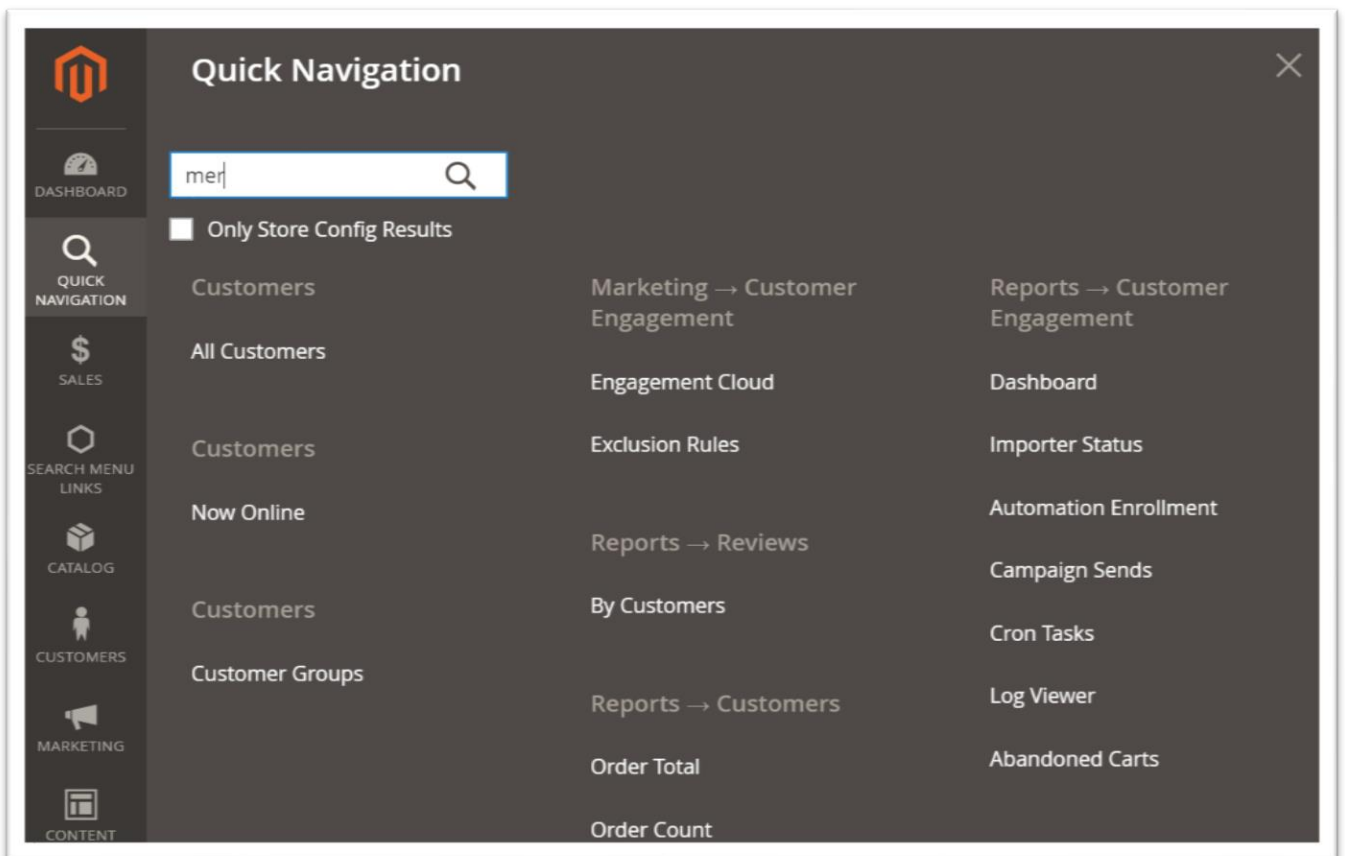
DASHBOARD
QUICK NAVIGATION
SALES
SEARCH MENU LINKS
CATALOG
CUSTOMERS
MARKETING
CONTENT

Quick Navigation

mer

Only Store Config Results

Customers

All Customers

Customers

Now Online

Customers

Customer Groups

Marketing → Customer Engagement

Engagement Cloud

Exclusion Rules

Reports → Reviews

By Customers

Reports → Customers

Order Total

Order Count

Reports → Customer Engagement

Dashboard

Importer Status

Automation Enrollment

Campaign Sends

Cron Tasks

Log Viewer

Abandoned Carts